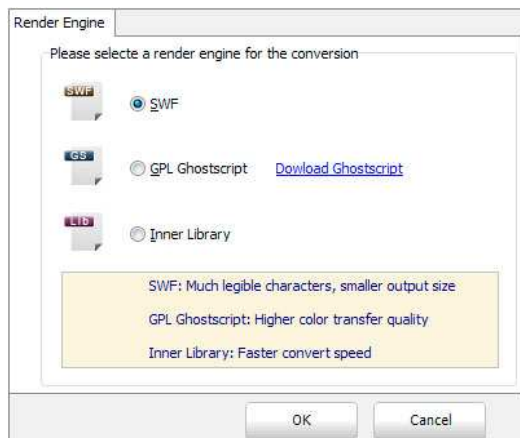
Render Engine

Please selecte a render engine for the conversion

SWF

SWF

GS

GPL Ghostscript

Dowload Ghostscript

Lib

Inner Library

SWF: Much legible characters, smaller output size

GPL Ghostscript: Higher color transfer quality

Inner Library: Faster convert speed

OK

Cancel